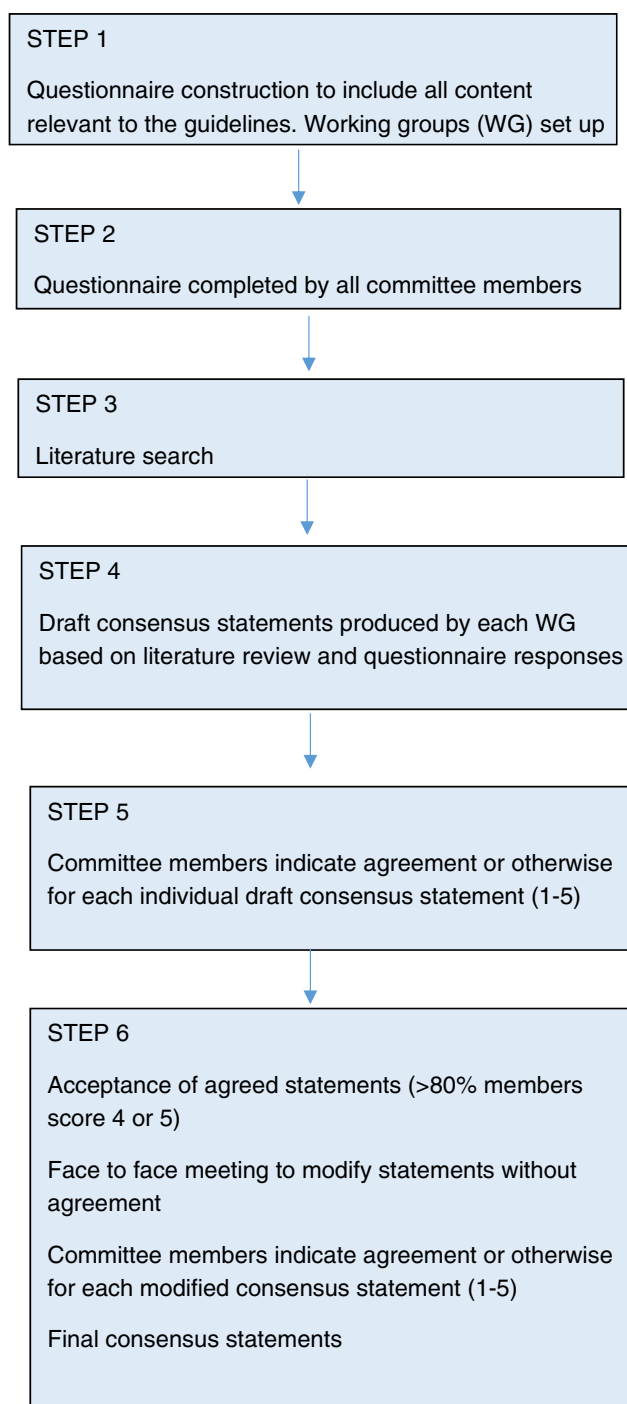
STEP 1

Questionnaire construction to include all content relevant to the guidelines. Working groups (WG) set up

STEP 2

Questionnaire completed by all committee members

STEP 3

Literature search

STEP 4

Draft consensus statements produced by each WG based on literature review and questionnaire responses

STEP 5

Committee members indicate agreement or otherwise for each individual draft consensus statement (1-5)

STEP 6

Acceptance of agreed statements (>80% members score 4 or 5)

Face to face meeting to modify statements without agreement

Committee members indicate agreement or otherwise for each modified consensus statement (1-5)

Final consensus statements